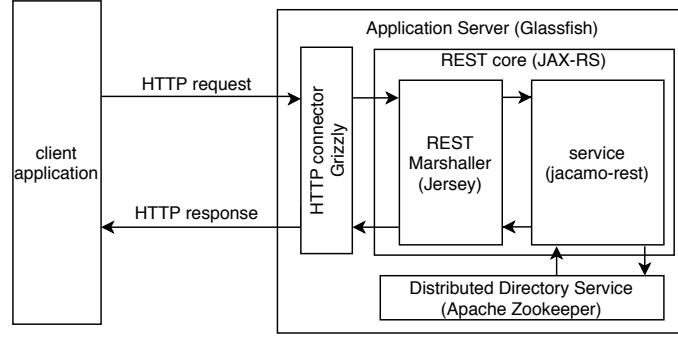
client application

HTTP request

HTTP response

Application Server (Glassfish)

HTTP connector Grizzly

REST core (JAX-RS)

REST Marshaller (Jersey)

service (jacamo-rest)

Distributed Directory Service (Apache Zookeeper)